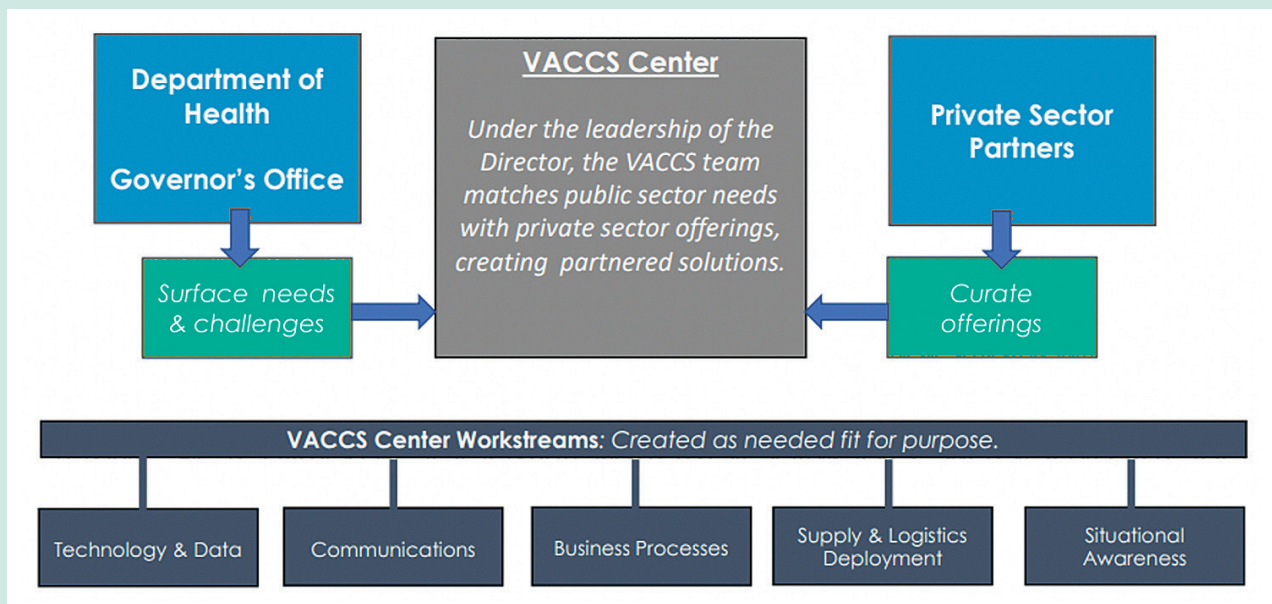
Department of Health

Governor's Office

Surface needs & challenges

VACCS Center

Under the leadership of the Director, the VACCS team matches public sector needs with private sector offerings, creating partnered solutions.

Private Sector Partners

Curate offerings

VACCS Center Workstreams: Created as needed fit for purpose.

Technology & Data

Communications

Business Processes

Supply & Logistics Deployment

Situational Awareness